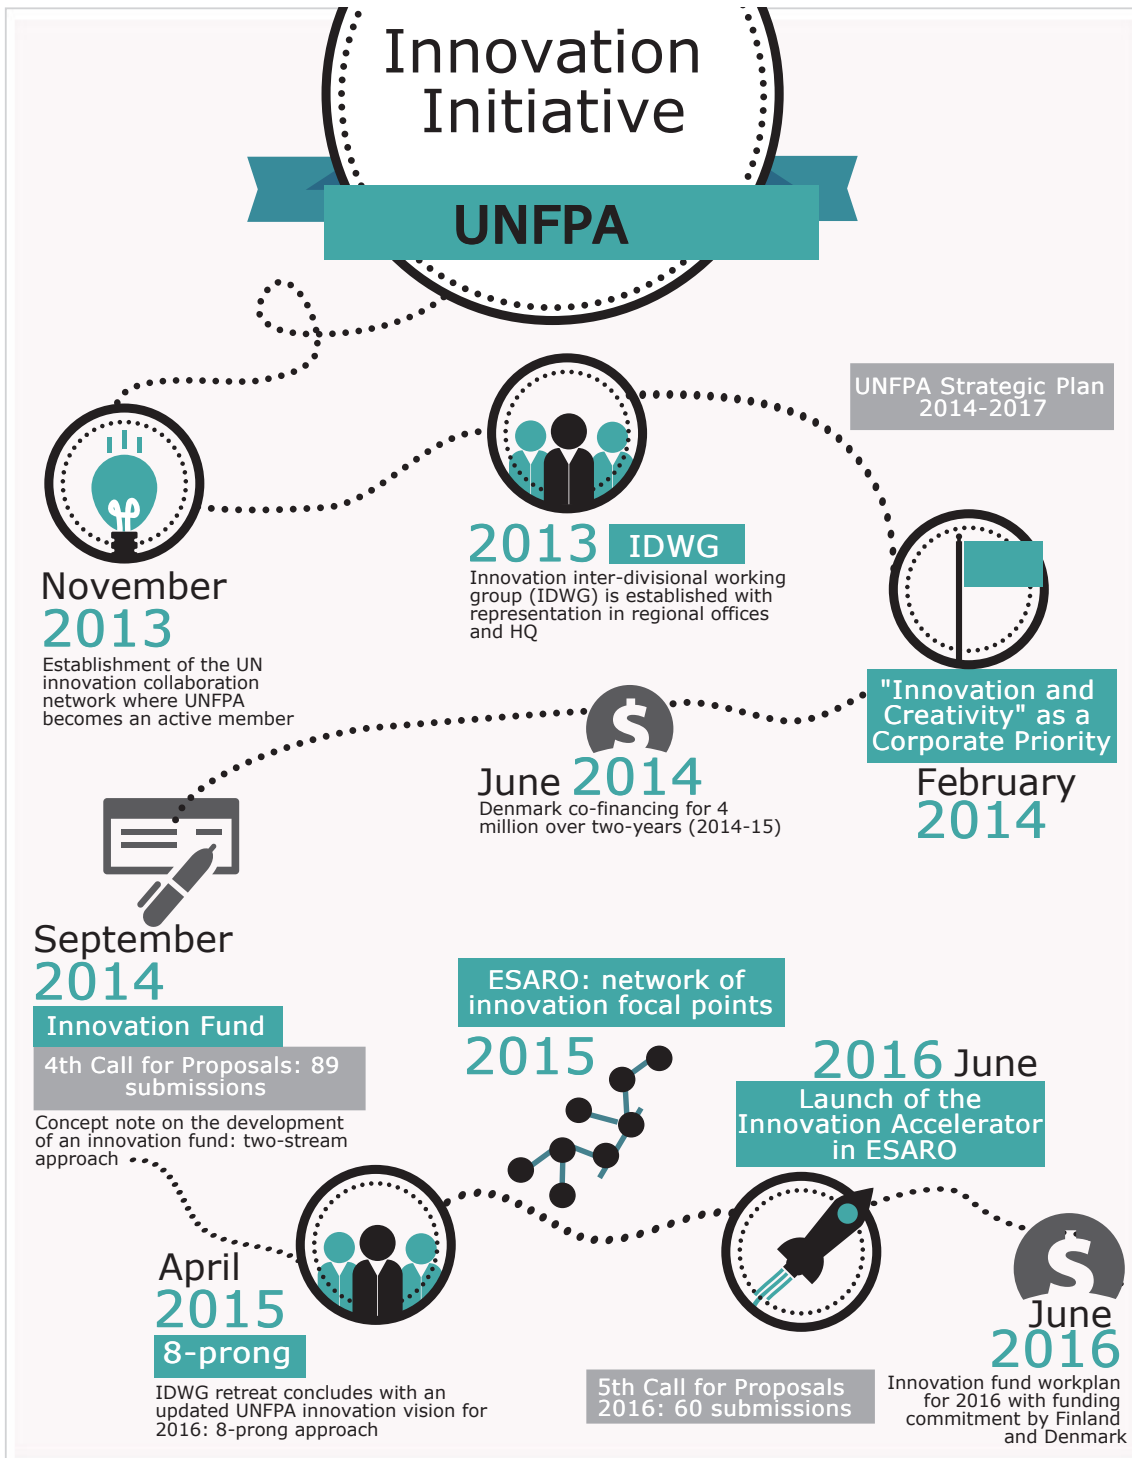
Innovation Initiative

UNFPA

UNFPA Strategic Plan 2014-2017

2013 IDWG
Innovation inter-divisional working group (IDWG) is established with representation in regional offices and HQ

November
2013
Establishment of the UN innovation collaboration network where UNFPA becomes an active member

"Innovation and Creativity" as a Corporate Priority
February
2014

$
June 2014
Denmark co-financing for 4 million over two-years (2014-15)

September
2014
Innovation Fund
4th Call for Proposals: 89 submissions
Concept note on the development of an innovation fund: two-stream approach

ESARO: network of innovation focal points
2015

2016 June
Launch of the Innovation Accelerator in ESARO

April
2015
8-prong
IDWG retreat concludes with an updated UNFPA innovation vision for 2016: 8-prong approach

5th Call for Proposals 2016: 60 submissions

$
June
2016
Innovation fund workplan for 2016 with funding commitment by Finland and Denmark